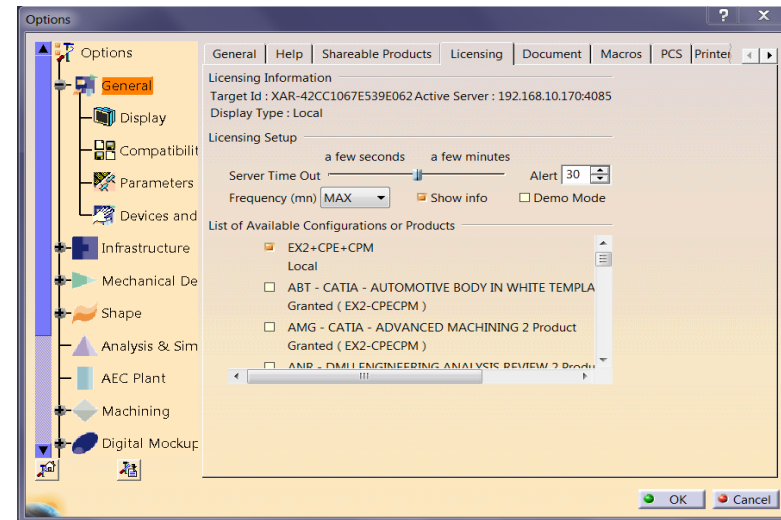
Options

Options
General
Display
Compatibilit
Parameters
Devices and
Infrastructure
Mechanical De
Shape
Analysis & Sim
AEC Plant
Machining
Digital Mockup

General | Help | Shareable Products | Licensing | Document | Macros | PCS | Printe

Licensing Information
Target Id : XAR-42CC1067E539E062 Active Server : 192.168.10.170:4085
Display Type : Local

Licensing Setup
a few seconds a few minutes
Server Time Out Alert 30
Frequency (mn) MAX Show info Demo Mode

List of Available Configurations or Products
EX2+CPE+CPM
Local
ABT - CATIA - AUTOMOTIVE BODY IN WHITE TEMPLA
Granted ( EX2-CPECPM )
AMG - CATIA - ADVANCED MACHINING 2 Product
Granted ( EX2-CPECPM )
ANR - DMU ENGINEERING ANALYSIS REVIEW 2 Produ
III

OK Cancel